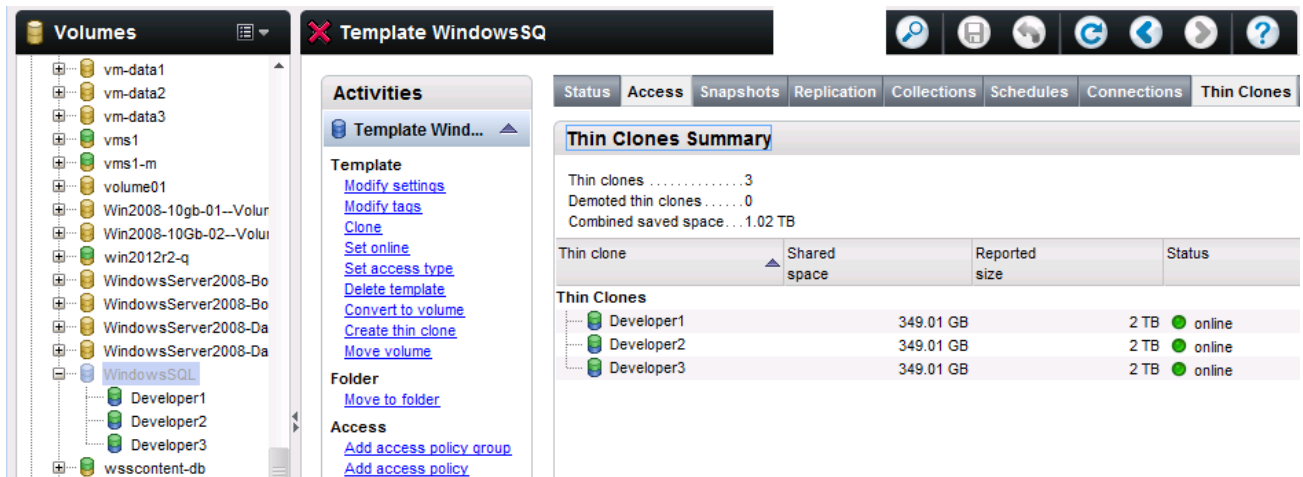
Volumes

vm-data1
vm-data2
vm-data3
vms1
vms1-m
volume01
Win2008-10gb-01--Volu
Win2008-10Gb-02--Volu
win2012r2-q
WindowsServer2008-Bo
WindowsServer2008-Bo
WindowsServer2008-Da
WindowsServer2008-Da
WindowsSQL
Developer1
Developer2
Developer3
wsscontent-db

Template WindowsSQ

Activities

Template Wind...

Template
Modify settings
Modify tags
Clone
Set online
Set access type
Delete template
Convert to volume
Create thin clone
Move volume

Folder
Move to folder

Access
Add access policy group
Add access policy

Status | Access | Snapshots | Replication | Collections | Schedules | Connections | Thin Clones

Thin Clones Summary

Thin clones ...............3
Demoted thin clones ......0
Combined saved space...1.02 TB

| Thin clone | Shared space | Reported size | Status |
|---|---|---|---|
| Thin Clones | | | |
| Developer1 | 349.01 GB | 2 TB | online |
| Developer2 | 349.01 GB | 2 TB | online |
| Developer3 | 349.01 GB | 2 TB | online |